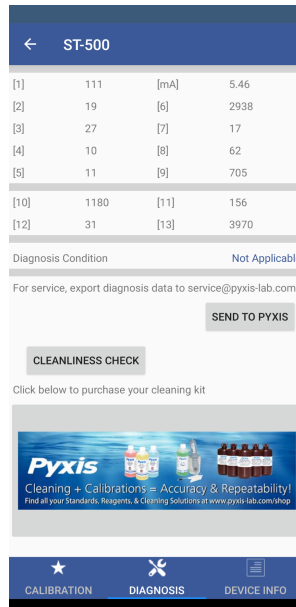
ST-500

| [1] | 111 | [mA] | 5.46 |
|---|---|---|---|
| [2] | 19 | [6] | 2938 |
| [3] | 27 | [7] | 17 |
| [4] | 10 | [8] | 62 |
| [5] | 11 | [9] | 705 |

| [10] | 1180 | [11] | 156 |
|---|---|---|---|
| [12] | 31 | [13] | 3970 |

Diagnosis Condition Not Applicabl

For service, export diagnosis data to service@pyxis-lab.com

SEND TO PYXIS

CLEANLINESS CHECK

Click below to purchase your cleaning kit

Pyxis
Cleaning + Calibrations = Accuracy & Repeatability!
Find all your Standards, Reagents, & Cleaning Solutions at www.pyxis-lab.com/shop

CALIBRATION DIAGNOSIS DEVICE INFO